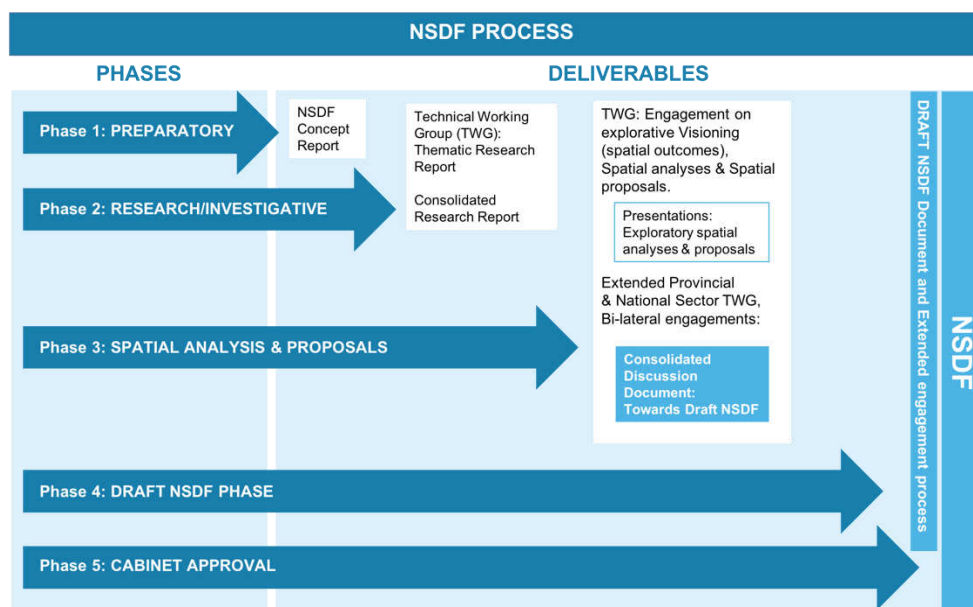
NSDF PROCESS

PHASES

DELIVERABLES

Phase 1: PREPARATORY

NSDF Concept Report

Technical Working Group (TWG): Thematic Research Report

Consolidated Research Report

TWG: Engagement on explorative Visioning (spatial outcomes), Spatial analyses & Spatial proposals.

Presentations: Exploratory spatial analyses & proposals

Extended Provincial & National Sector TWG, Bi-lateral engagements:

Consolidated Discussion Document: Towards Draft NSDF

Phase 2: RESEARCH/INVESTIGATIVE

Phase 3: SPATIAL ANALYSIS & PROPOSALS

Phase 4: DRAFT NSDF PHASE

Phase 5: CABINET APPROVAL

DRAFT NSDF Document and Extended engagement process

NSDF